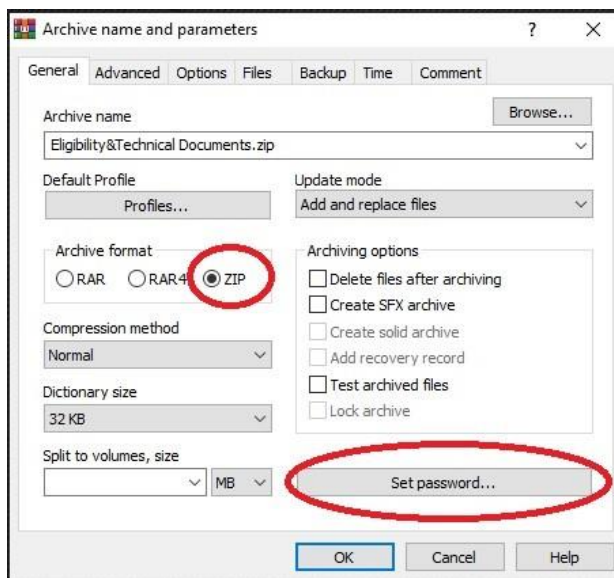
Archive name and parameters

?

×

General | Advanced | Options | Files | Backup | Time | Comment

Archive name

Browse...

Eligibility&Technical Documents.zip

Default Profile

Profiles...

Update mode

Add and replace files

Archive format

RAR

RAR4

ZIP

Archiving options

Delete files after archiving

Create SFX archive

Create solid archive

Add recovery record

Test archived files

Lock archive

Compression method

Normal

Dictionary size

32 KB

Split to volumes, size

MB

Set password...

OK

Cancel

Help